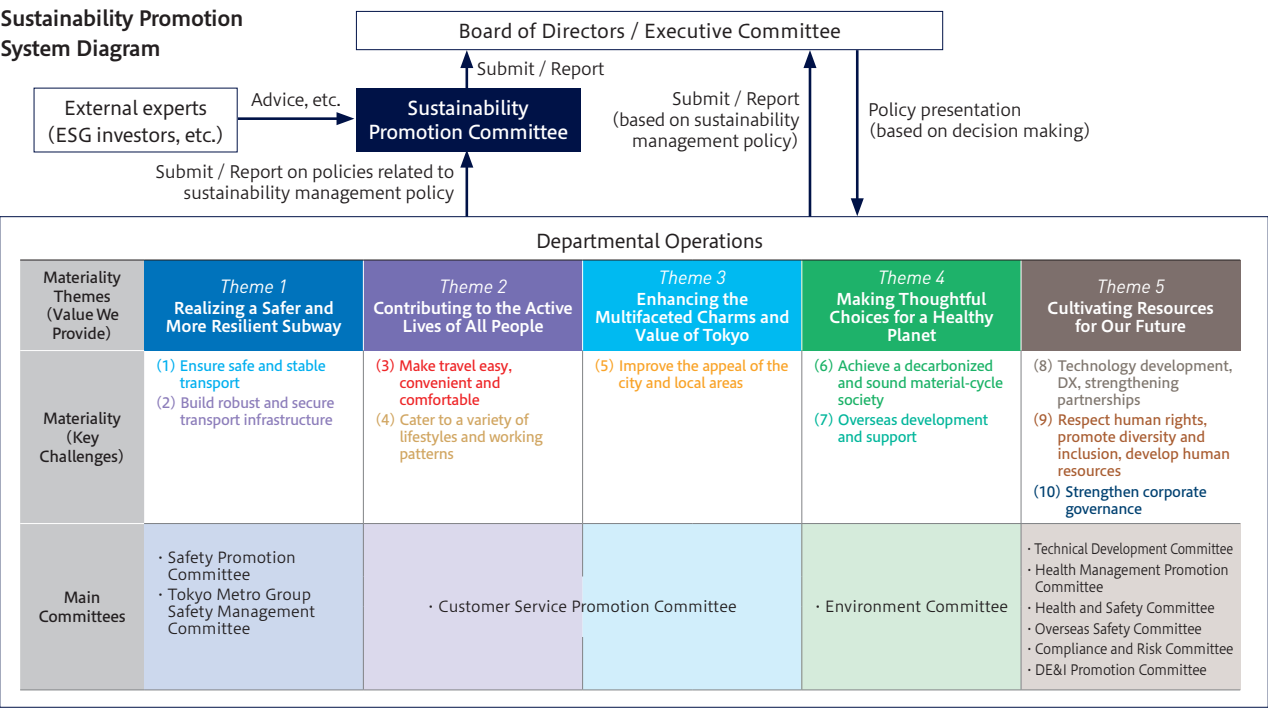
Sustainability Promotion System Diagram

Board of Directors / Executive Committee

Submit / Report

External experts (ESG investors, etc.)

Advice, etc.

Sustainability Promotion Committee

Submit / Report (based on sustainability management policy)

Policy presentation (based on decision making)

Submit / Report on policies related to sustainability management policy

Departmental Operations

| Materiality Themes (Value We Provide) | Theme 1 Realizing a Safer and More Resilient Subway | Theme 2 Contributing to the Active Lives of All People | Theme 3 Enhancing the Multifaceted Charms and Value of Tokyo | Theme 4 Making Thoughtful Choices for a Healthy Planet | Theme 5 Cultivating Resources for Our Future |
|---|---|---|---|---|---|
| Materiality (Key Challenges) | (1) Ensure safe and stable transport (2) Build robust and secure transport infrastructure | (3) Make travel easy, convenient and comfortable (4) Cater to a variety of lifestyles and working patterns | (5) Improve the appeal of the city and local areas | (6) Achieve a decarbonized and sound material-cycle society (7) Overseas development and support | (8) Technology development, DX, strengthening partnerships (9) Respect human rights, promote diversity and inclusion, develop human resources (10) Strengthen corporate governance |
| Main Committees | ・Safety Promotion Committee ・Tokyo Metro Group Safety Management Committee | ・Customer Service Promotion Committee | | ・Environment Committee | ・Technical Development Committee ・Health Management Promotion Committee ・Health and Safety Committee ・Overseas Safety Committee ・Compliance and Risk Committee ・DE&I Promotion Committee |